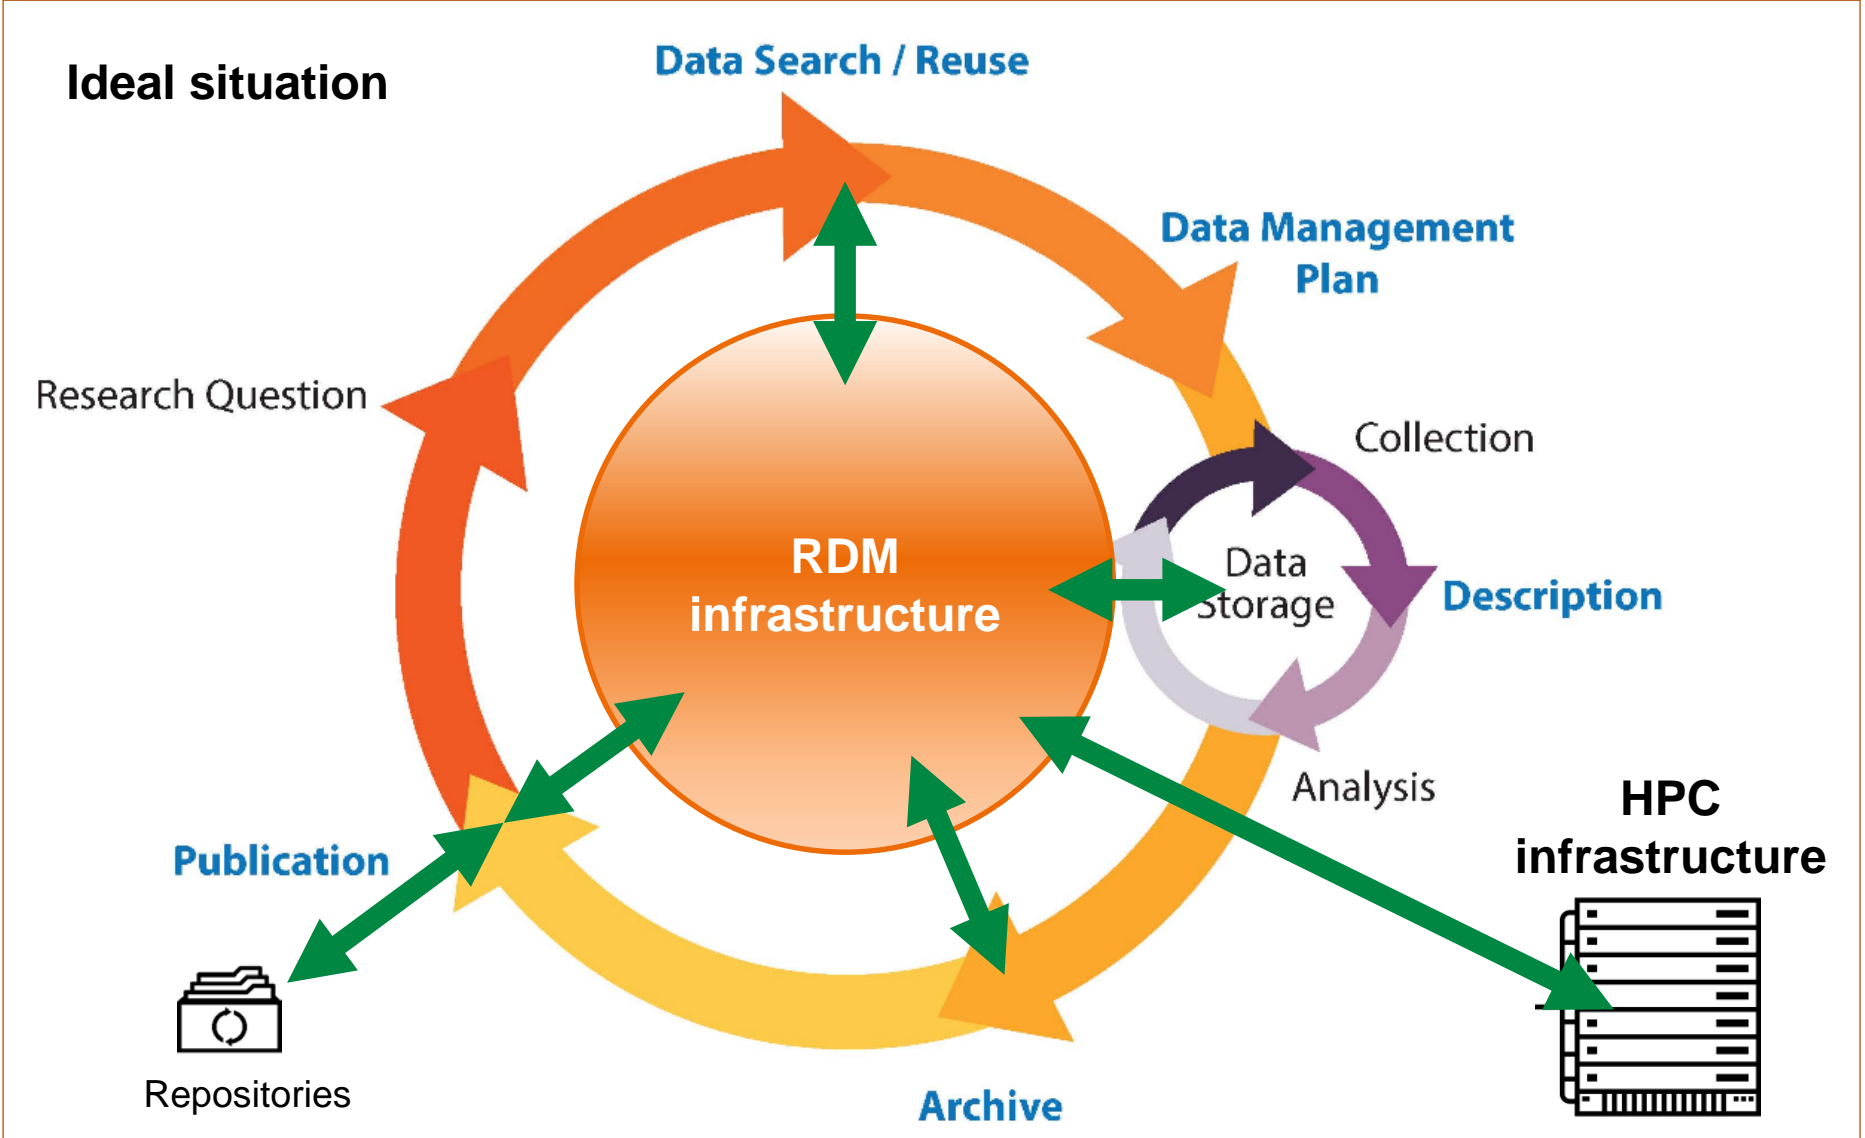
Ideal situation

Data Search / Reuse

Data Management Plan

Research Question

Collection

RDM infrastructure

Data Storage

Description

Analysis

HPC infrastructure

Publication

Repositories

Archive